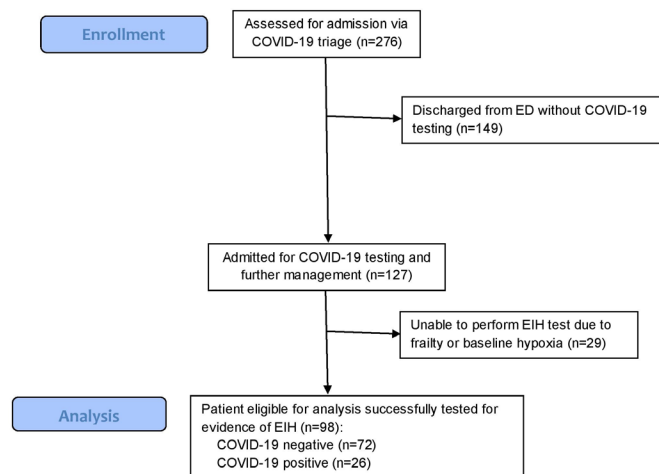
Enrollment

Assessed for admission via COVID-19 triage (n=276)

Discharged from ED without COVID-19 testing (n=149)

Admitted for COVID-19 testing and further management (n=127)

Unable to perform EIH test due to frailty or baseline hypoxia (n=29)

Analysis

Patient eligible for analysis successfully tested for evidence of EIH (n=98):
COVID-19 negative (n=72)
COVID-19 positive (n=26)